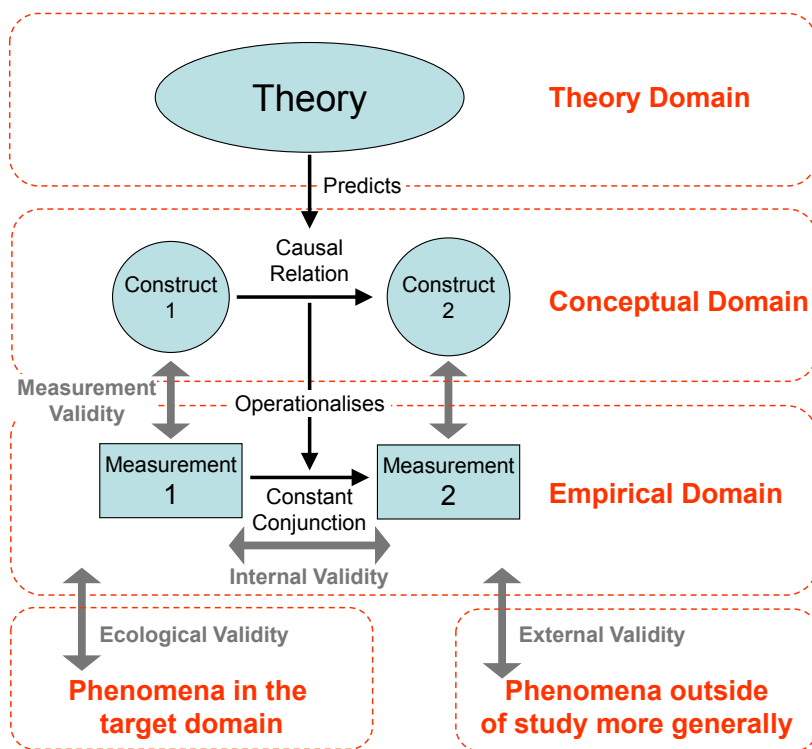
Theory

Theory Domain

Predicts

Causal Relation

Construct 1

Construct 2

Conceptual Domain

Measurement Validity

Operationalises

Measurement 1

Measurement 2

Constant Conjunction

Empirical Domain

Internal Validity

Ecological Validity

External Validity

Phenomena in the target domain

Phenomena outside of study more generally